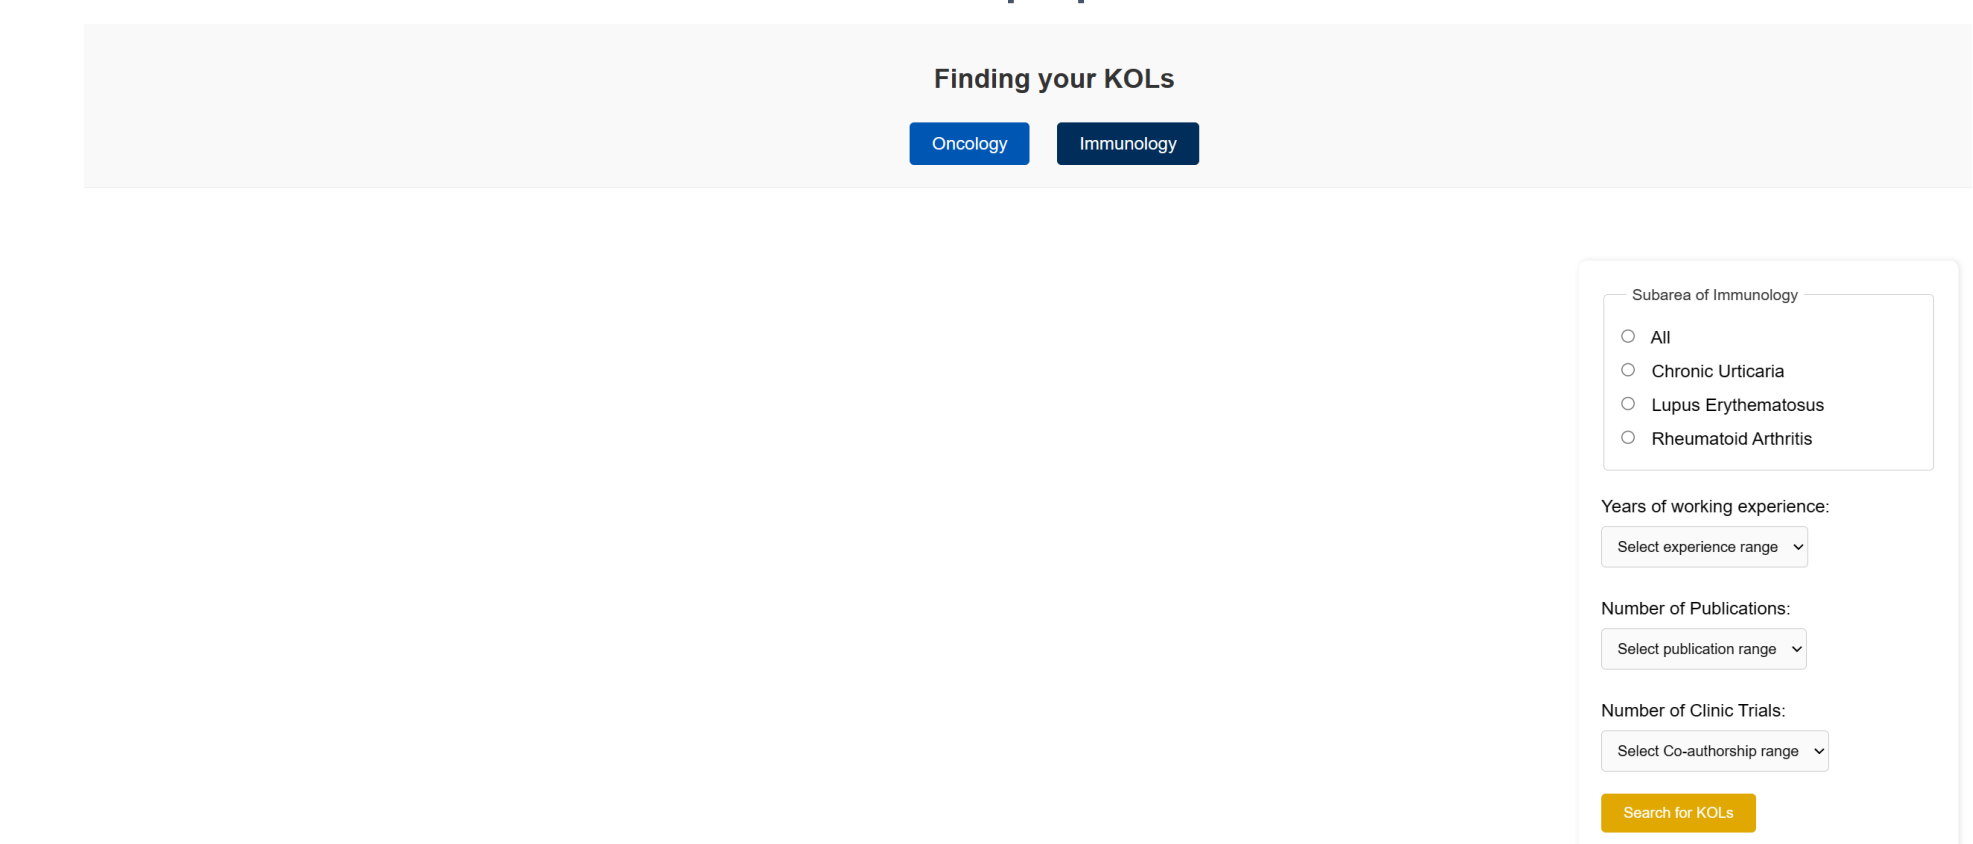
Finding your KOLs

Oncology

Immunology

Subarea of Immunology

All

Chronic Urticaria

Lupus Erythematosus

Rheumatoid Arthritis

Years of working experience:

Select experience range

Number of Publications:

Select publication range

Number of Clinic Trials:

Select Co-authorship range

Search for KOLs